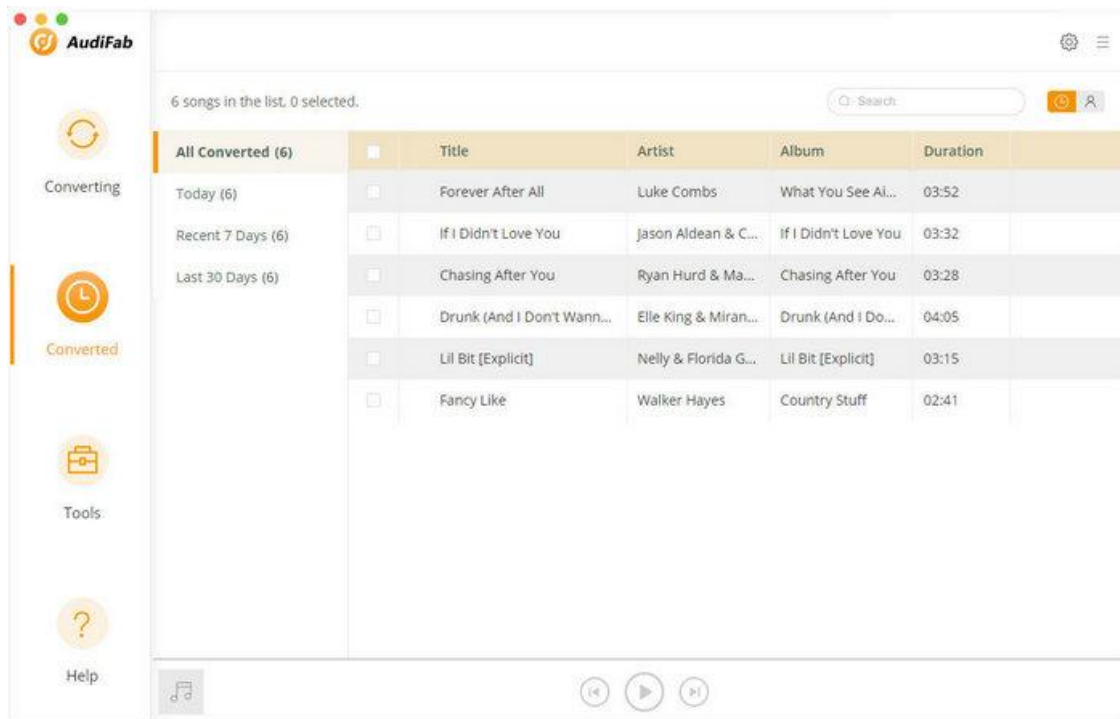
AudiFab

Converting

Converted

Tools

Help

6 songs in the list, 0 selected.

Search

All Converted (6)

Today (6)

Recent 7 Days (6)

Last 30 Days (6)

| | Title | Artist | Album | Duration |
|---|---|---|---|---|
| | Forever After All | Luke Combs | What You See Ai... | 03:52 |
| | If I Didn't Love You | Jason Aldean & C... | If I Didn't Love You | 03:32 |
| | Chasing After You | Ryan Hurd & Ma... | Chasing After You | 03:28 |
| | Drunk (And I Don't Wann... | Elle King & Miran... | Drunk (And I Do... | 04:05 |
| | Lil Bit [Explicit] | Nelly & Florida G... | Lil Bit [Explicit] | 03:15 |
| | Fancy Like | Walker Hayes | Country Stuff | 02:41 |